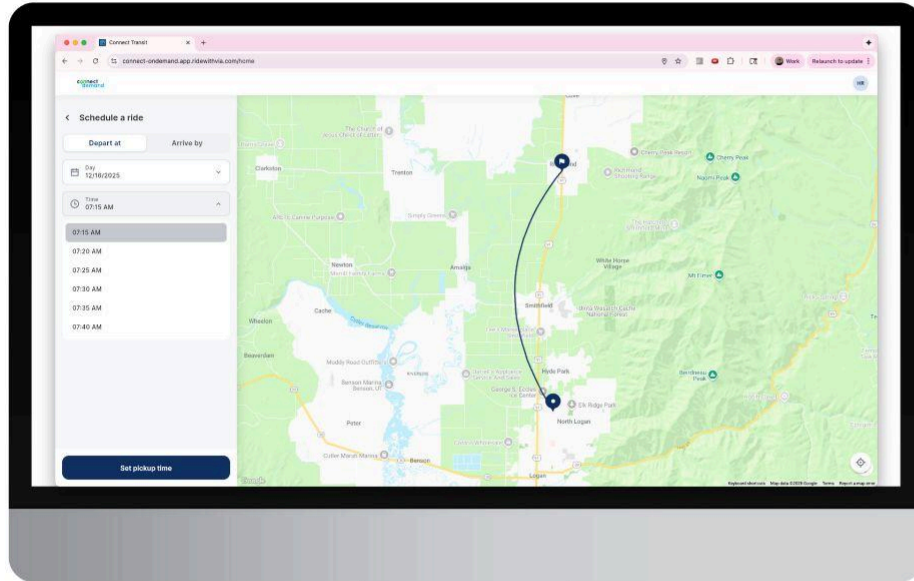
Connect Transit

connect-ondemand.app.ridewithvia.com/home

Work

Relaunch to update

connect ondemand

Schedule a ride

Depart at

Arrive by

Day
12/18/2025

Time
07:15 AM

07:15 AM

07:20 AM

07:25 AM

07:30 AM

07:35 AM

07:40 AM

Set pickup time

Clarkston

Trenton

Newton

Amalga

Smithfield

Cache

Wheelon

Beaverdam

Benson

Peter

Hyde Park

North Logan

Logan

Cherry Peak

White Horse Village

Mt Elmer

Elk Ridge Park

Naomi Peak

Google

Keyboard shortcuts

Map data ©2025 Google

Terms

Report a map error